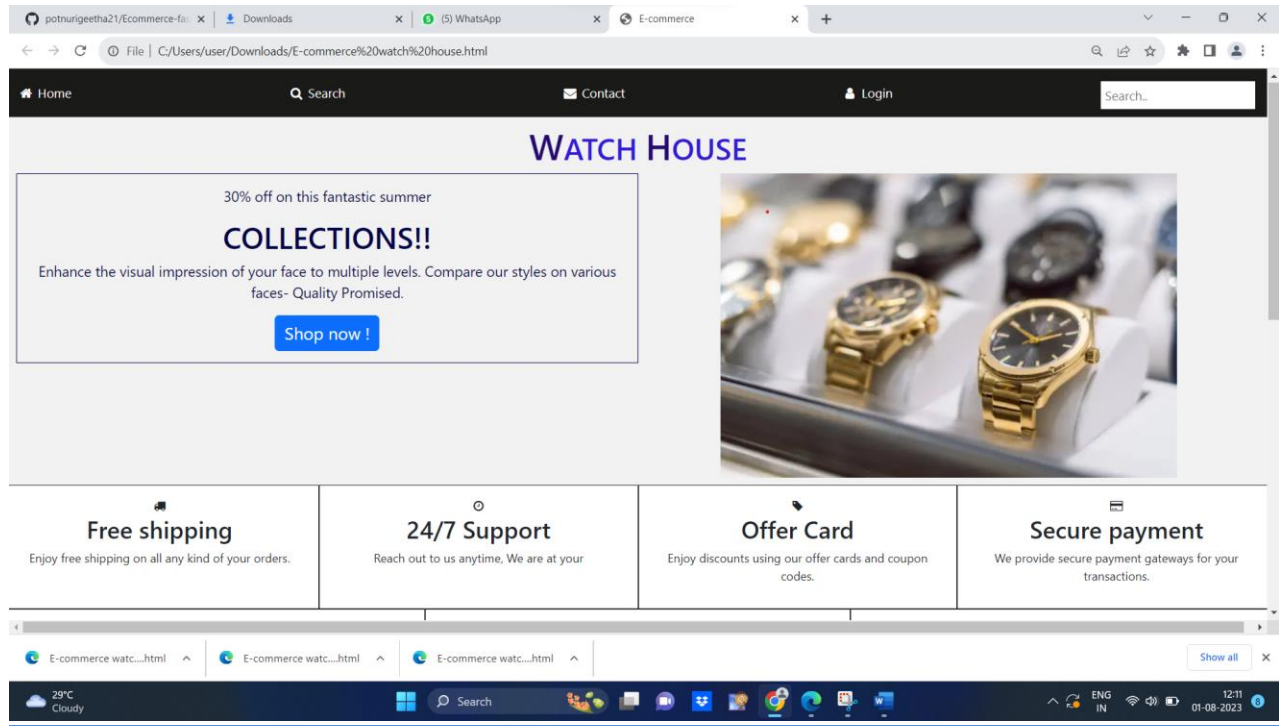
potnurigeetha21/Ecommerce-fa
Downloads
(5) WhatsApp
E-commerce

File | C:/Users/user/Downloads/E-commerce%20watch%20house.html

Home
Search
Contact
Login
Search..

WATCH HOUSE

30% off on this fantastic summer

COLLECTIONS!!

Enhance the visual impression of your face to multiple levels. Compare our styles on various faces- Quality Promised.

Shop now !

Free shipping
Enjoy free shipping on all any kind of your orders.

24/7 Support
Reach out to us anytime, We are at your

Offer Card
Enjoy discounts using our offer cards and coupon codes.

Secure payment
We provide secure payment gateways for your transactions.

E-commerce watc....html
E-commerce watc....html
E-commerce watc....html
Show all

29°C
Cloudy
Search
ENG
IN
12:11
01-08-2023
8